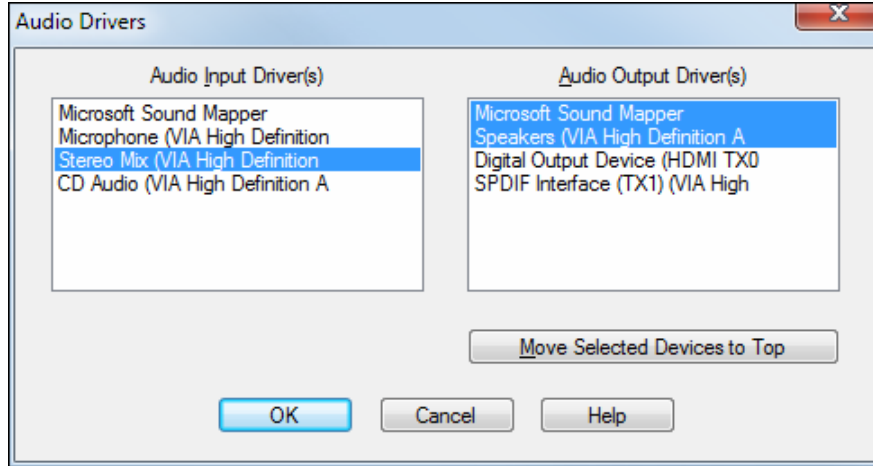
Audio Drivers

Audio Input Driver(s)

Microsoft Sound Mapper
Microphone (VIA High Definition
Stereo Mix (VIA High Definition
CD Audio (VIA High Definition A

Audio Output Driver(s)

Microsoft Sound Mapper
Speakers (VIA High Definition A
Digital Output Device (HDMI TX0
SPDIF Interface (TX1) (VIA High

Move Selected Devices to Top

OK

Cancel

Help